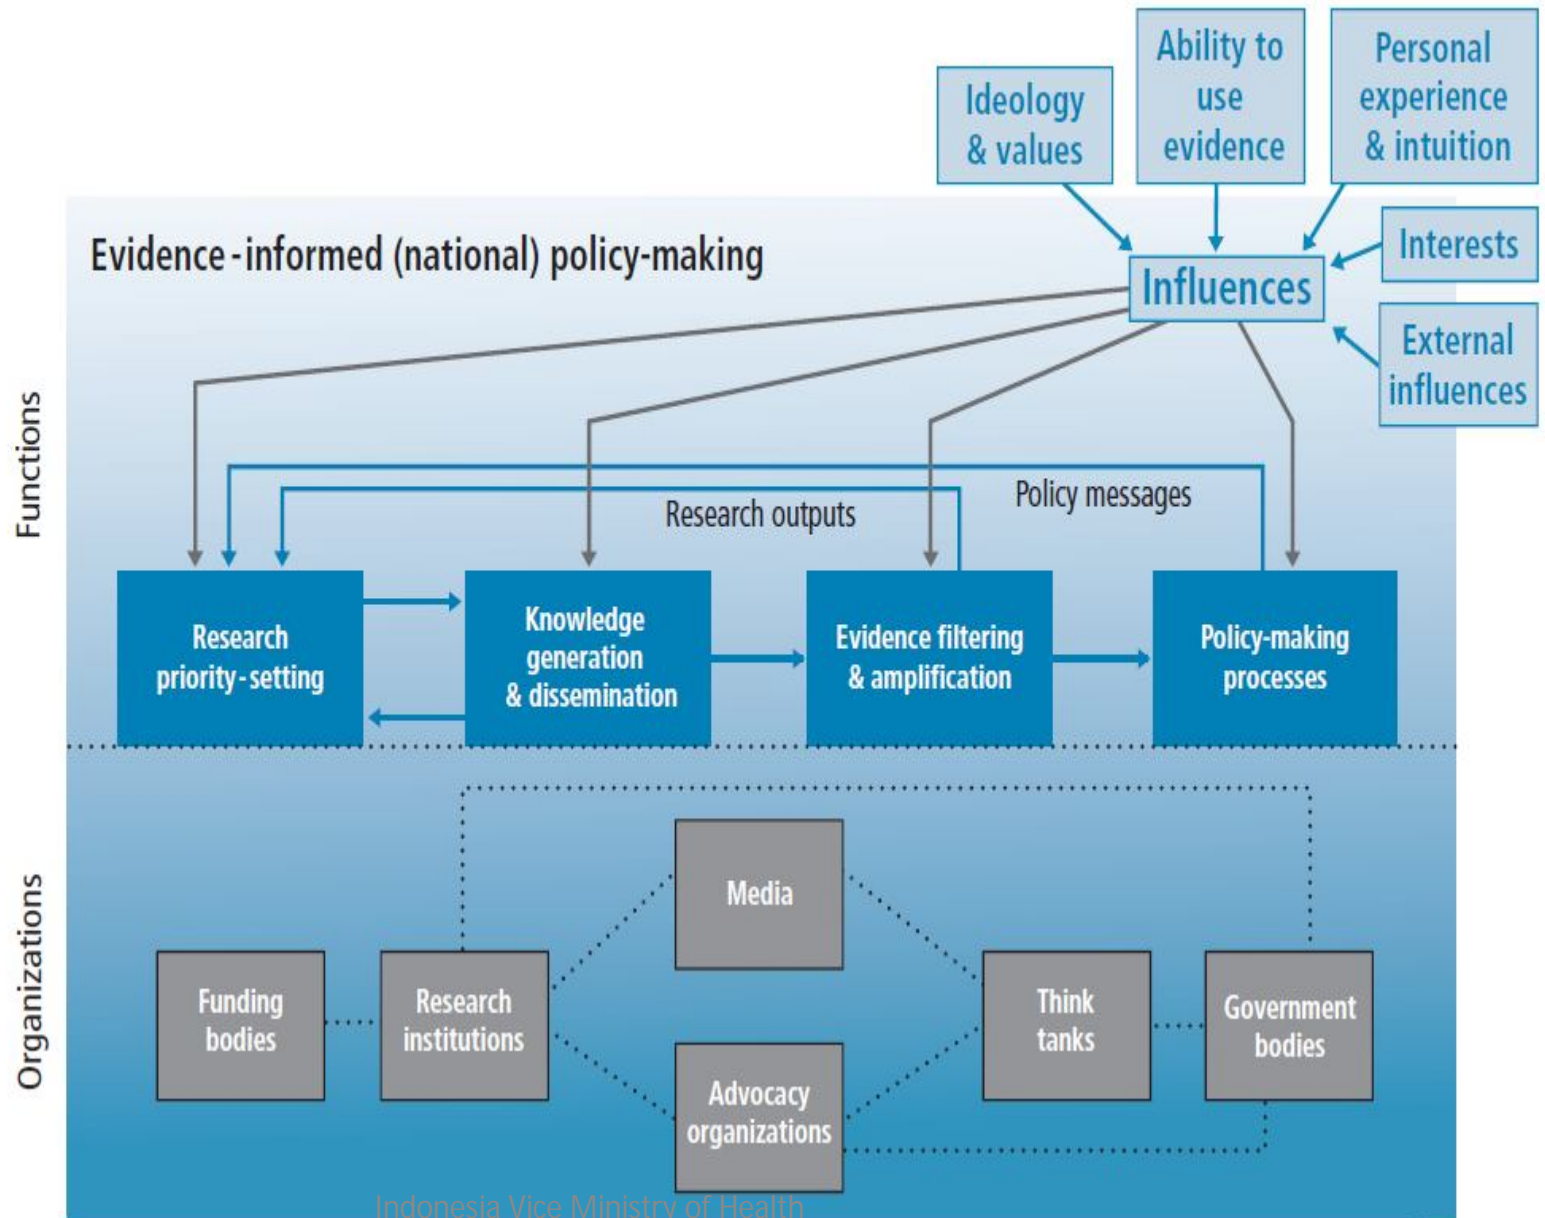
Ideology & values

Ability to use evidence

Personal experience & intuition

Interests

External influences

Evidence-informed (national) policy-making

Influences

Functions

Research outputs

Policy messages

Research priority-setting

Knowledge generation & dissemination

Evidence filtering & amplification

Policy-making processes

Organizations

Media

Funding bodies

Research institutions

Think tanks

Government bodies

Advocacy organizations

Indonesia Vice Ministry of Health